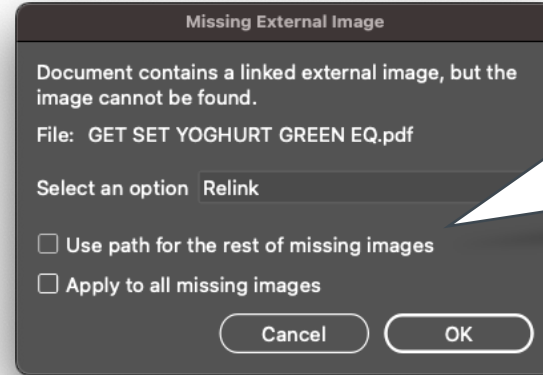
Missing External Image

Document contains a linked external image, but the image cannot be found.

File: GET SET YOGHURT GREEN EQ.pdf

Select an option Relink

Use path for the rest of missing images

Apply to all missing images

Cancel OK